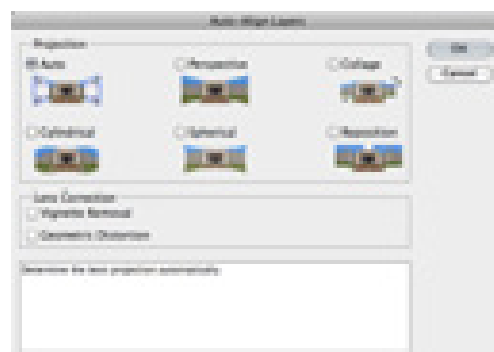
Auto-Align Layers

Projection

Auto

Perspective

Collage

Cylindrical

Spherical

Reposition

Lens Correction

Vignette Removal

Geometric Distortion

Determine the best projection automatically.

OK

Cancel